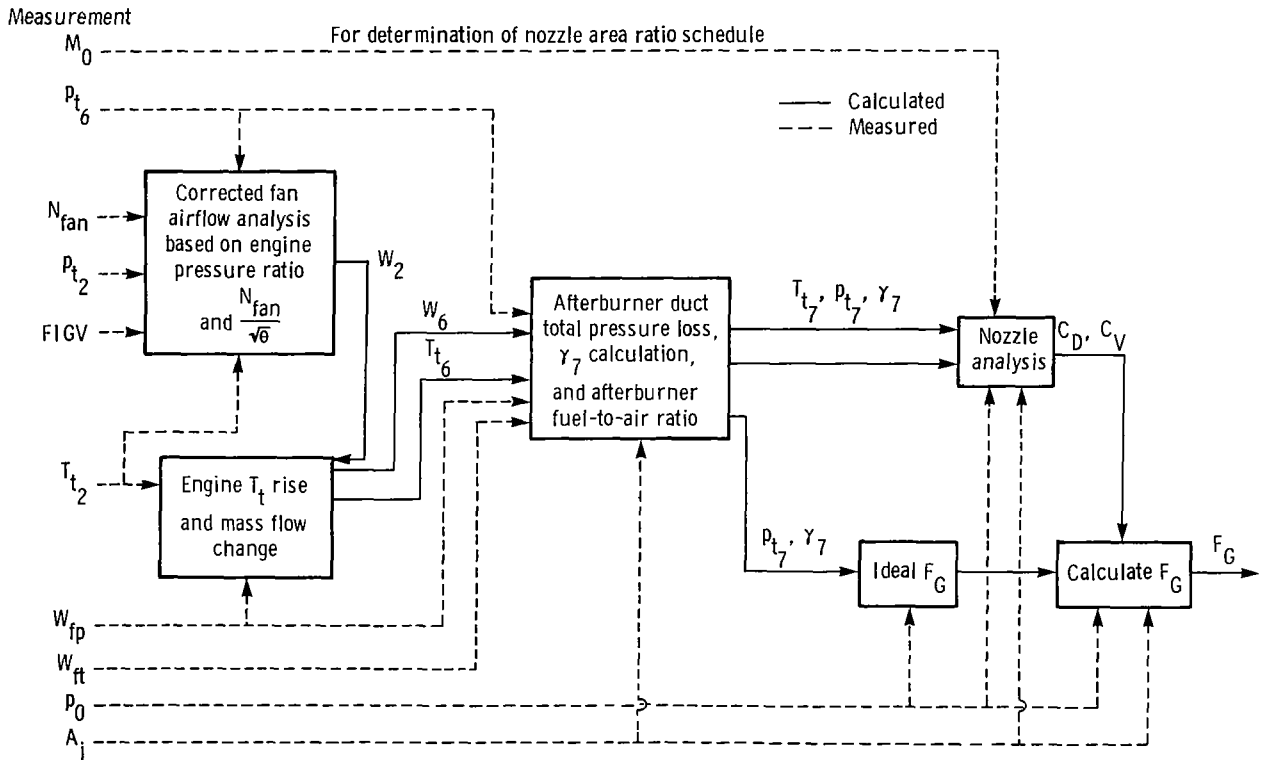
Measurement

For determination of nozzle area ratio schedule

$M_0$

$p_{t_6}$

Calculated
Measured

$N_{fan}$

$p_{t_2}$

FIGV

Corrected fan airflow analysis based on engine pressure ratio and $\frac{N_{fan}}{\sqrt{\theta}}$

$W_2$

$W_6$

$T_{t_6}$

Afterburner duct total pressure loss, $\gamma_7$ calculation, and afterburner fuel-to-air ratio

$T_{t_7}$, $p_{t_7}$, $\gamma_7$

Nozzle analysis

$C_D$, $C_V$

$T_{t_2}$

Engine $T_t$ rise and mass flow change

$p_{t_7}$, $\gamma_7$

Ideal $F_G$

Calculate $F_G$

$F_G$

$W_{fp}$

$W_{ft}$

$p_0$

$A_j$